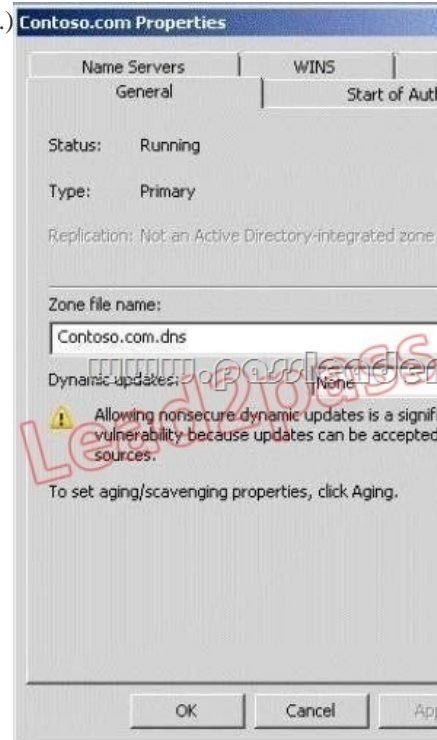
Contoso.com Properties

Name Servers | WINS |
General | Start of Auth

Status: Running

Type: Primary

Replication: Not an Active Directory-integrated zone

Zone file name:

Contoso.com.dns

Dynamic updates: None

www.passleader.com

Lead2pass

Allowing nonsecure dynamic updates is a signif vulnerability because updates can be accepted sources.

To set aging/scavenging properties, click Aging.

OK Cancel Ap